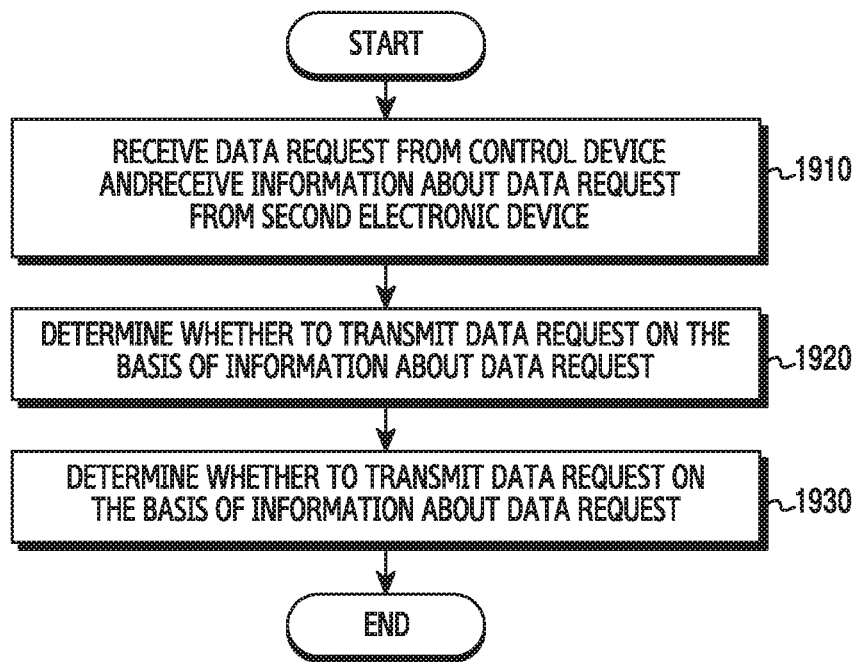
START

RECEIVE DATA REQUEST FROM CONTROL DEVICE ANDRECEIVE INFORMATION ABOUT DATA REQUEST FROM SECOND ELECTRONIC DEVICE

1910

DETERMINE WHETHER TO TRANSMIT DATA REQUEST ON THE BASIS OF INFORMATION ABOUT DATA REQUEST

1920

DETERMINE WHETHER TO TRANSMIT DATA REQUEST ON THE BASIS OF INFORMATION ABOUT DATA REQUEST

1930

END